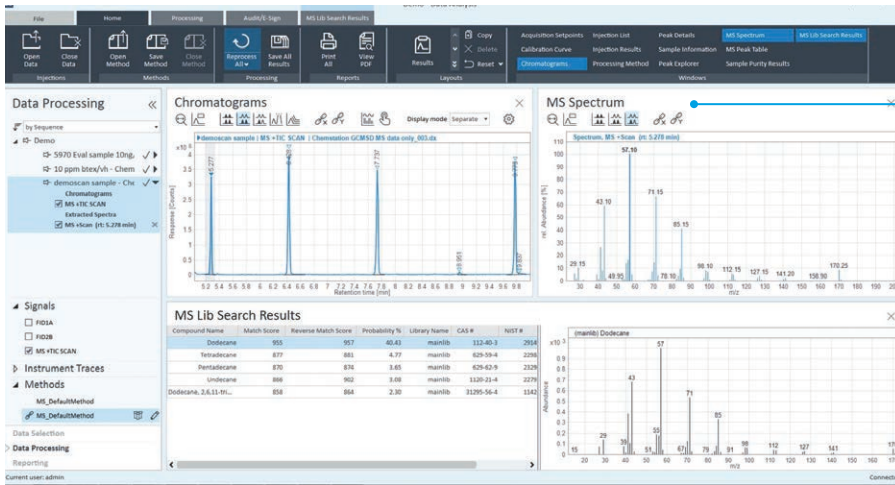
File | Home | Processing | Audit/E-Sign | MS Lib Search Results

Open Data | Close Data | Open Method | Save Method | Close Method | Reprocess All | Save All Results | Print All | View PDF | Results | Copy | Delete | Reset

Injections | Methods | Processing | Reports | Layouts

Acquisition Setpoints | Injection List | Peak Details | MS Spectrum | MS Lib Search Results
Calibration Curve | Injection Results | Sample Information | MS Peak Table
Chromatograms | Processing Method | Peak Explorer | Sample Purity Results

Windows

Data Processing

by Sequence

Demo
5970 Eval sample 10ng,
10 ppm btex/vh - Chem
demoscan sample - Chr
Chromatograms
MS +TIC SCAN
Extracted Spectra
MS +Scan (rt: 5.278 min)

Signals
FID1A
FID2B
MS +TIC SCAN

Instrument Traces

Methods
MS_DefaultMethod
MS_DefaultMethod

Data Selection
Data Processing
Reporting

Current user: admin

Chromatograms

Display mode Separate

#demoscan sample | MS +TIC SCAN | Chemstation GCMSD MS data only_003.dx

$\times 10^{5}$

Response [Counts]

Retention time [min]

5.2 5.4 5.6 5.8 6 6.2 6.4 6.6 6.8 7 7.2 7.4 7.6 7.8 8 8.2 8.4 8.6 8.8 9 9.2 9.4 9.6 9.8

MS Spectrum

Spectrum, MS +Scan (rt: 5.278 min)

57.10
43.10
71.15
85.15
29.15
49.95
78.10
98.10
112.15
127.15
141.20
158.90
170.25

rel. Abundance [%]

m/z

MS Lib Search Results

| Compound Name | Match Score | Reverse Match Score | Probability % | Library Name | CAS # | NIST # |
|---|---|---|---|---|---|---|
| Dodecane | 955 | 957 | 40.43 | mainlib | 112-40-3 | 2914 |
| Tetradecane | 877 | 881 | 4.77 | mainlib | 629-59-4 | 2298 |
| Pentadecane | 870 | 874 | 3.65 | mainlib | 629-62-9 | 2329 |
| Undecane | 866 | 902 | 3.08 | mainlib | 1120-21-4 | 2279 |
| Dodecane, 2,6,11-tri... | 858 | 864 | 2.30 | mainlib | 31295-56-4 | 1142 |

(mainlib) Dodecane

$\times 10^{3}$

Abundance

57
43
71
85
29
39
55
67
15
79
91
99
112
127
141

m/z

Connected